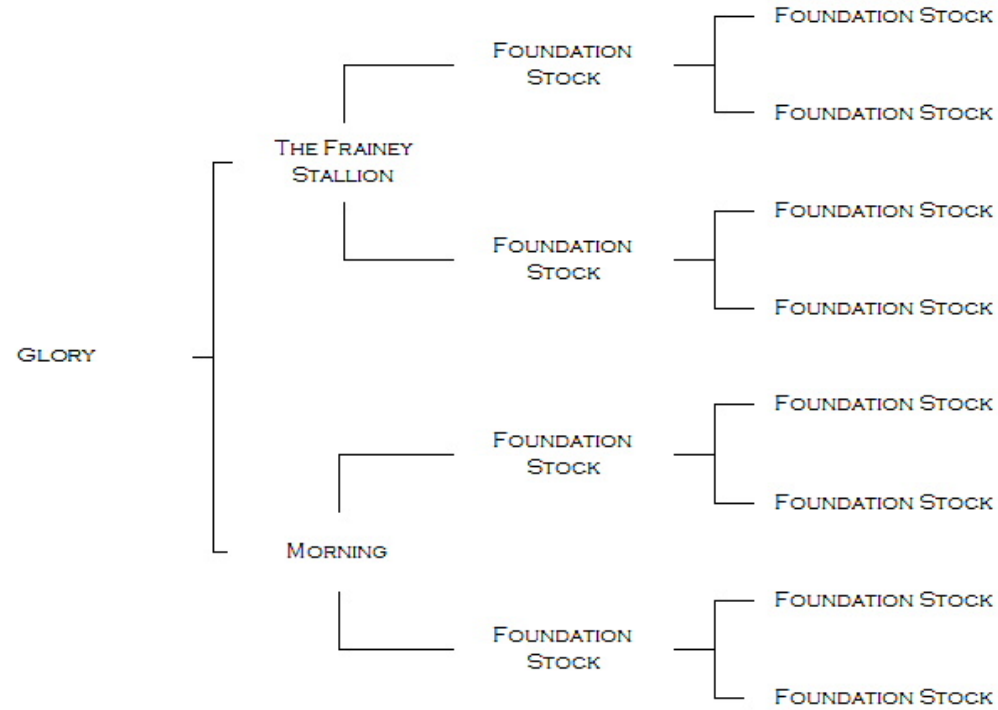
Glory

The Frainey Stallion

Foundation Stock

Foundation Stock

Foundation Stock

Foundation Stock

Foundation Stock

Foundation Stock

Morning

Foundation Stock

Foundation Stock

Foundation Stock

Foundation Stock

Foundation Stock

Foundation Stock